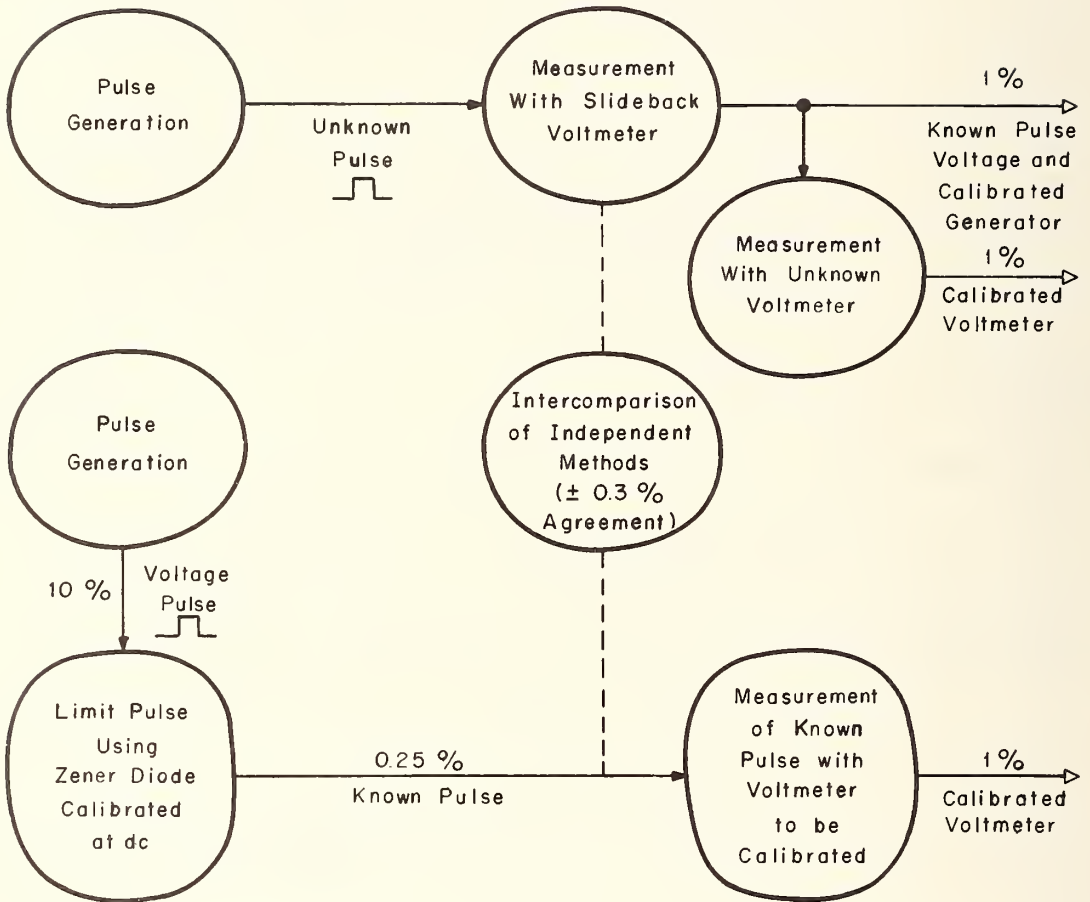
Pulse Generation

Unknown Pulse

Measurement With Slideback Voltmeter

1 %

Known Pulse Voltage and Calibrated Generator

Measurement With Unknown Voltmeter

1 %

Calibrated Voltmeter

Pulse Generation

Intercomparison of Independent Methods (± 0.3 % Agreement)

10 %

Voltage Pulse

Limit Pulse Using Zener Diode Calibrated at dc

0.25 %

Known Pulse

Measurement of Known Pulse with Voltmeter to be Calibrated

1 %

Calibrated Voltmeter